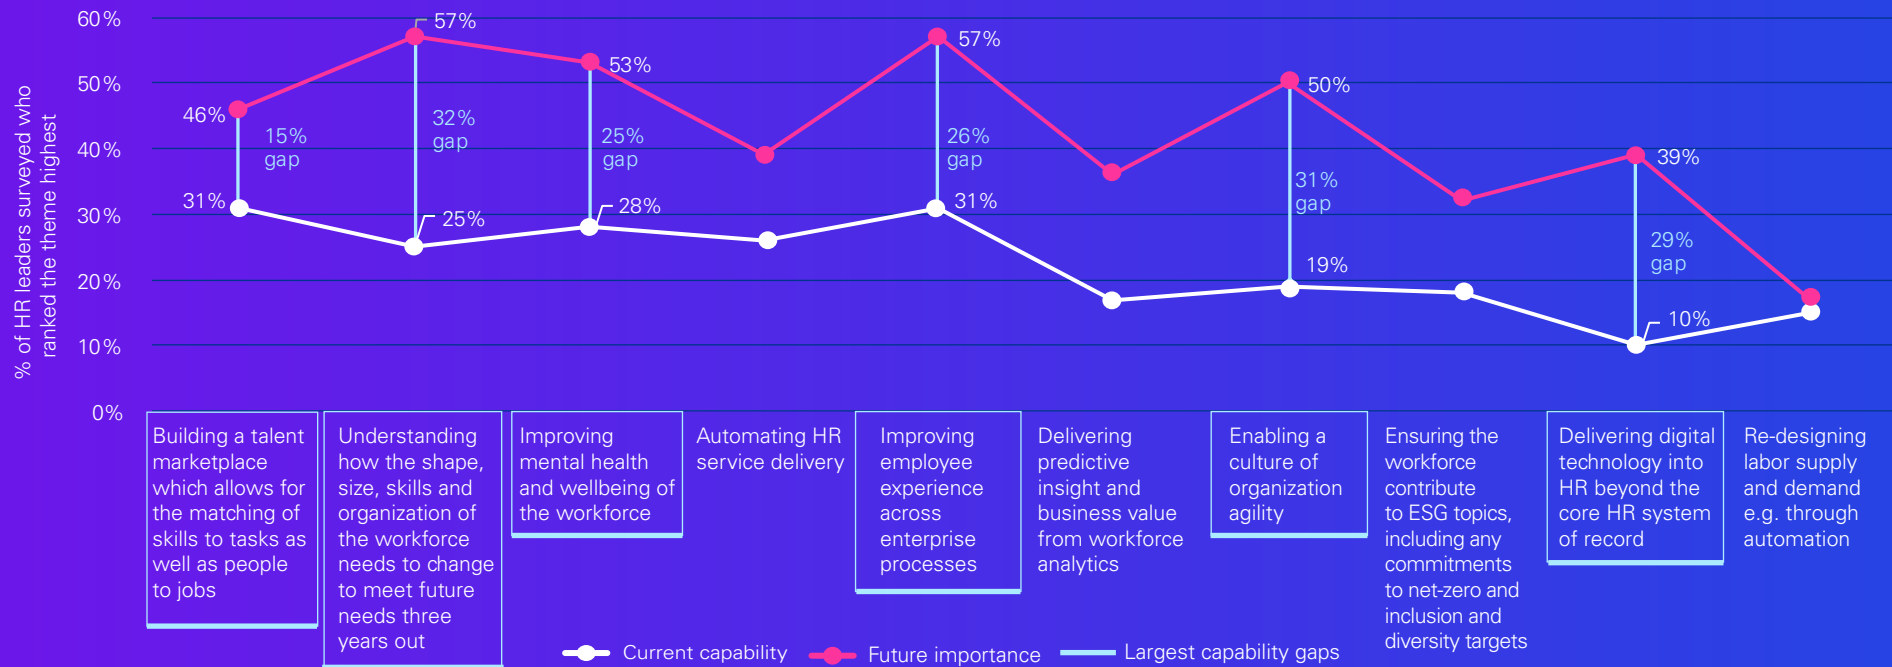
% of HR leaders surveyed who ranked the theme highest

60%
50%
40%
30%
20%
10%
0%

46%
15% gap
31%

57%
32% gap
25%

53%
25% gap
28%

57%
26% gap
31%

50%
31% gap
19%

39%
29% gap
10%

Building a talent marketplace which allows for the matching of skills to tasks as well as people to jobs

Understanding how the shape, size, skills and organization of the workforce needs to change to meet future needs three years out

Improving mental health and wellbeing of the workforce

Automating HR service delivery

Improving employee experience across enterprise processes

Delivering predictive insight and business value from workforce analytics

Enabling a culture of organization agility

Ensuring the workforce contribute to ESG topics, including any commitments to net-zero and inclusion and diversity targets

Delivering digital technology into HR beyond the core HR system of record

Re-designing labor supply and demand e.g. through automation

Current capability
Future importance
Largest capability gaps